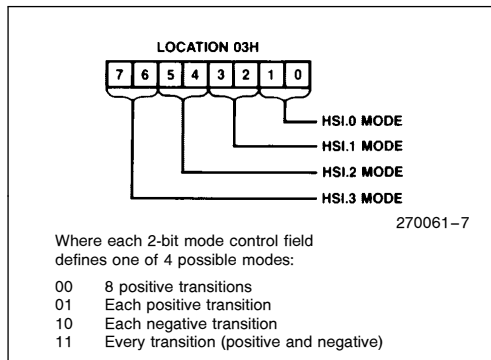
LOCATION 03H

| 7 | 6 | 5 | 4 | 3 | 2 | 1 | 0 |
|---|---|---|---|---|---|---|---|

HSI.0 MODE
HSI.1 MODE
HSI.2 MODE
HSI.3 MODE

270061–7

Where each 2-bit mode control field defines one of 4 possible modes:

00 8 positive transitions
01 Each positive transition
10 Each negative transition
11 Every transition (positive and negative)